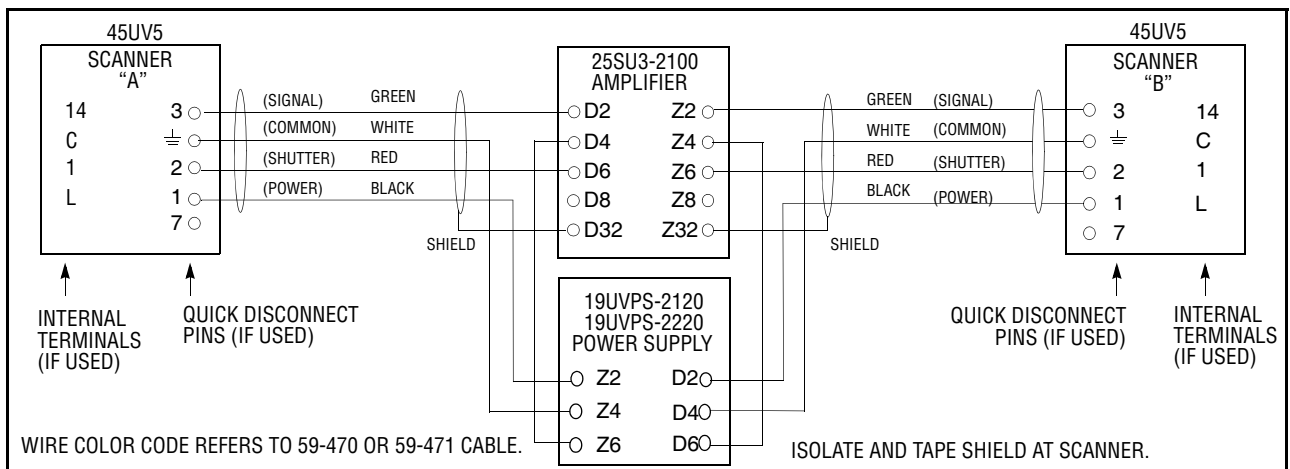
45UV5
SCANNER
"A"
14
C
1
L
3
⏚
2
1
7
(SIGNAL) GREEN
(COMMON) WHITE
(SHUTTER) RED
(POWER) BLACK
SHIELD

25SU3-2100
AMPLIFIER
D2 Z2
D4 Z4
D6 Z6
D8 Z8
D32 Z32

GREEN (SIGNAL)
WHITE (COMMON)
RED (SHUTTER)
BLACK (POWER)
SHIELD

45UV5
SCANNER
"B"
3 14
⏚ C
2 1
1 L
7

INTERNAL TERMINALS (IF USED)
QUICK DISCONNECT PINS (IF USED)

19UVPS-2120
19UVPS-2220
POWER SUPPLY
Z2 D2
Z4 D4
Z6 D6

QUICK DISCONNECT PINS (IF USED)
INTERNAL TERMINALS (IF USED)

WIRE COLOR CODE REFERS TO 59-470 OR 59-471 CABLE.
ISOLATE AND TAPE SHIELD AT SCANNER.